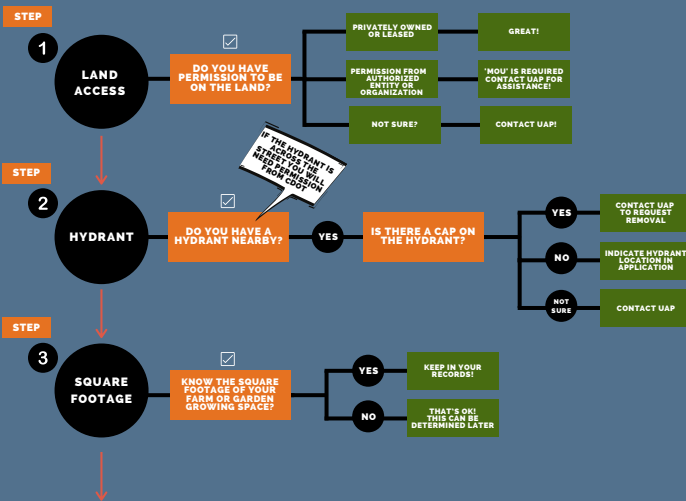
STEP

1

LAND ACCESS

☑

DO YOU HAVE PERMISSION TO BE ON THE LAND?

PRIVATELY OWNED OR LEASED

GREAT!

PERMISSION FROM AUTHORIZED ENTITY OR ORGANIZATION

'MOU' IS REQUIRED CONTACT UAP FOR ASSISTANCE!

NOT SURE?

CONTACT UAP!

STEP

2

HYDRANT

IF THE HYDRANT IS ACROSS THE STREET YOU WILL NEED PERMISSION FROM COOT

☑

DO YOU HAVE A HYDRANT NEARBY?

YES

IS THERE A CAP ON THE HYDRANT?

YES

CONTACT UAP TO REQUEST REMOVAL

NO

INDICATE HYDRANT LOCATION IN APPLICATION

NOT SURE

CONTACT UAP

STEP

3

SQUARE FOOTAGE

☑

KNOW THE SQUARE FOOTAGE OF YOUR FARM OR GARDEN GROWING SPACE?

YES

KEEP IN YOUR RECORDS!

NO

THAT'S OK! THIS CAN BE DETERMINED LATER